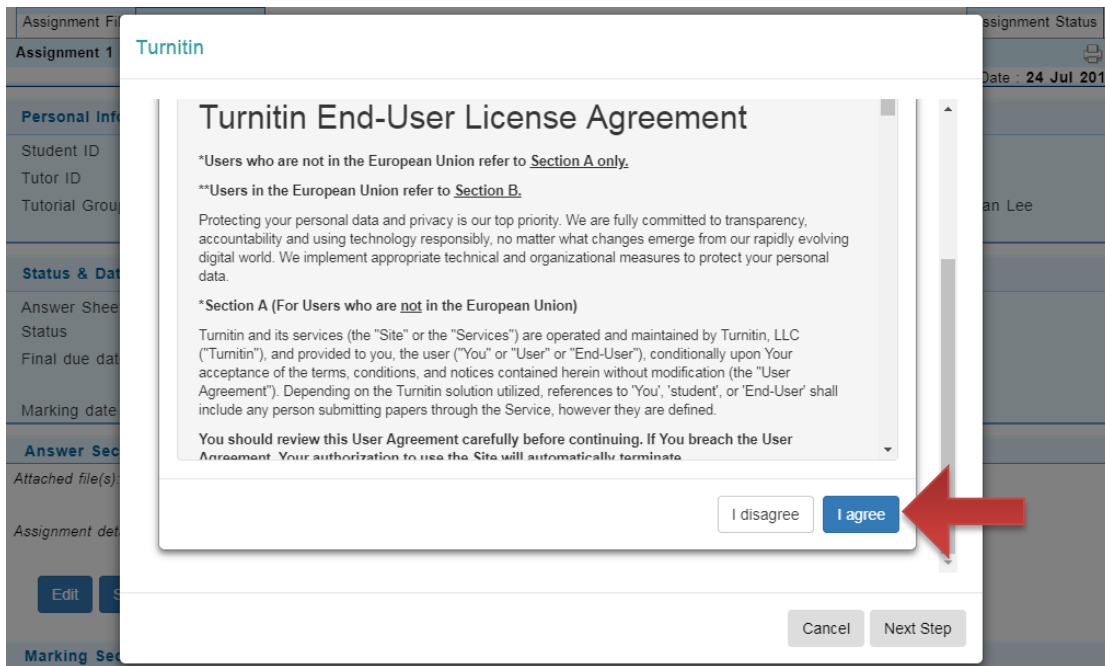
Assignment Fi

Assignment Status

Assignment 1

Date : 24 Jul 201

Personal Info

Student ID

Tutor ID

Tutorial Grou

an Lee

Status & Dat

Answer Shee

Status

Final due dat

Marking date

Answer Sec

Attached file(s):

Assignment det

Edit

S

Marking Sec

Turnitin

Turnitin End-User License Agreement

*Users who are not in the European Union refer to Section A only.

**Users in the European Union refer to Section B.

Protecting your personal data and privacy is our top priority. We are fully committed to transparency, accountability and using technology responsibly, no matter what changes emerge from our rapidly evolving digital world. We implement appropriate technical and organizational measures to protect your personal data.

*Section A (For Users who are not in the European Union)

Turnitin and its services (the "Site" or the "Services") are operated and maintained by Turnitin, LLC ("Turnitin"), and provided to you, the user ("You" or "User" or "End-User"), conditionally upon Your acceptance of the terms, conditions, and notices contained herein without modification (the "User Agreement"). Depending on the Turnitin solution utilized, references to 'You', 'student', or 'End-User' shall include any person submitting papers through the Service, however they are defined.

You should review this User Agreement carefully before continuing. If You breach the User Agreement, Your authorization to use the Site will automatically terminate.

I disagree

I agree

Cancel

Next Step